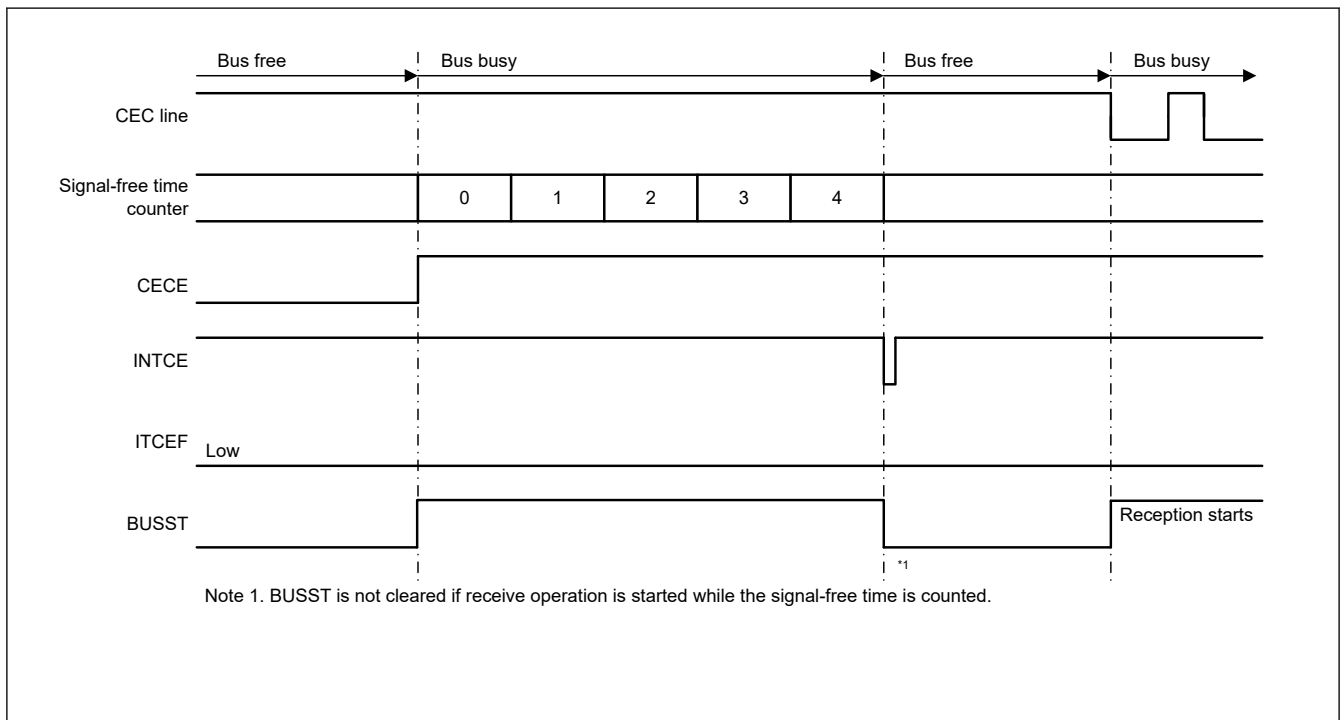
Bus free

Bus busy

Bus free

Bus busy

CEC line

Signal-free time counter

0

1

2

3

4

CECE

INTCE

ITCEF

Low

BUSST

Reception starts

*1

Note 1. BUSST is not cleared if receive operation is started while the signal-free time is counted.